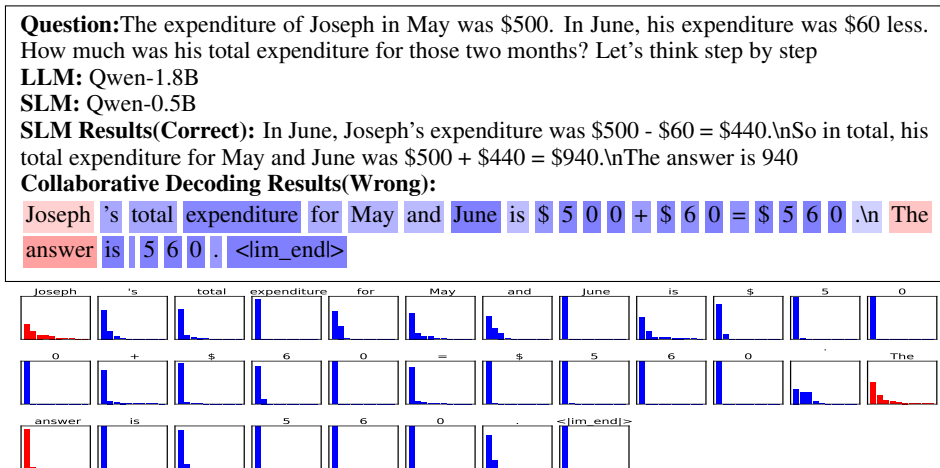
**Question:** The expenditure of Joseph in May was \$500. In June, his expenditure was \$60 less. How much was his total expenditure for those two months? Let's think step by step
**LLM:** Qwen-1.8B
**SLM:** Qwen-0.5B
**SLM Results(Correct):** In June, Joseph's expenditure was \$500 - \$60 = \$440.\nSo in total, his total expenditure for May and June was \$500 + \$440 = \$940.\nThe answer is 940
**Collaborative Decoding Results(Wrong):**
Joseph 's total expenditure for May and June is \$ 5 0 0 + \$ 6 0 = \$ 5 6 0 .\n The answer is 5 6 0 . <|im_end|>

Joseph 's total expenditure for May and June is \$ 5 0

0 + \$ 6 0 = \$ 5 6 0 . The

answer is 5 6 0 . <|im_end|>